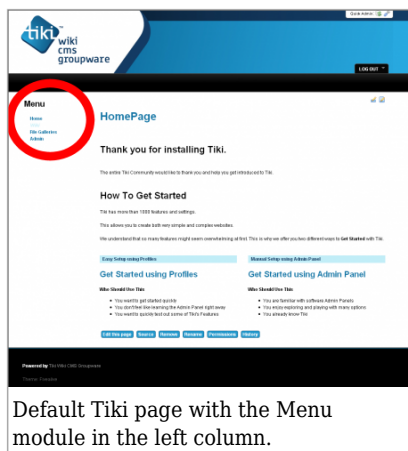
tiki wiki cms groupware

Quick Admin

LOG OUT

Menu

Home

File Galleries

Admin

HomePage

Thank you for installing Tiki.

The entire Tiki Community would like to thank you and help you get introduced to Tiki.

How To Get Started

Tiki has more than 1000 features and settings.

This allows you to create both very simple and complex websites.

We understand that so many features might seem overwhelming at first. This is why we offer you two different ways to Get Started with Tiki.

Easy Setup using Profiles

Get Started using Profiles

Who Should Use This

- You want to get started quickly
- You don't feel like learning the Admin Panel right away
- You want to quickly test out some of Tiki's Features

Manual Setup using Admin Panel

Get Started using Admin Panel

Who Should Use This

- You are familiar with software Admin Panels
- You enjoy exploring and playing with many options
- You already know Tiki

Edit this page | Source | Remove | Rename | Permissions | History

Powered by Tiki Wiki CMS Groupware

Theme: Fivealive

Default Tiki page with the Menu module in the left column.